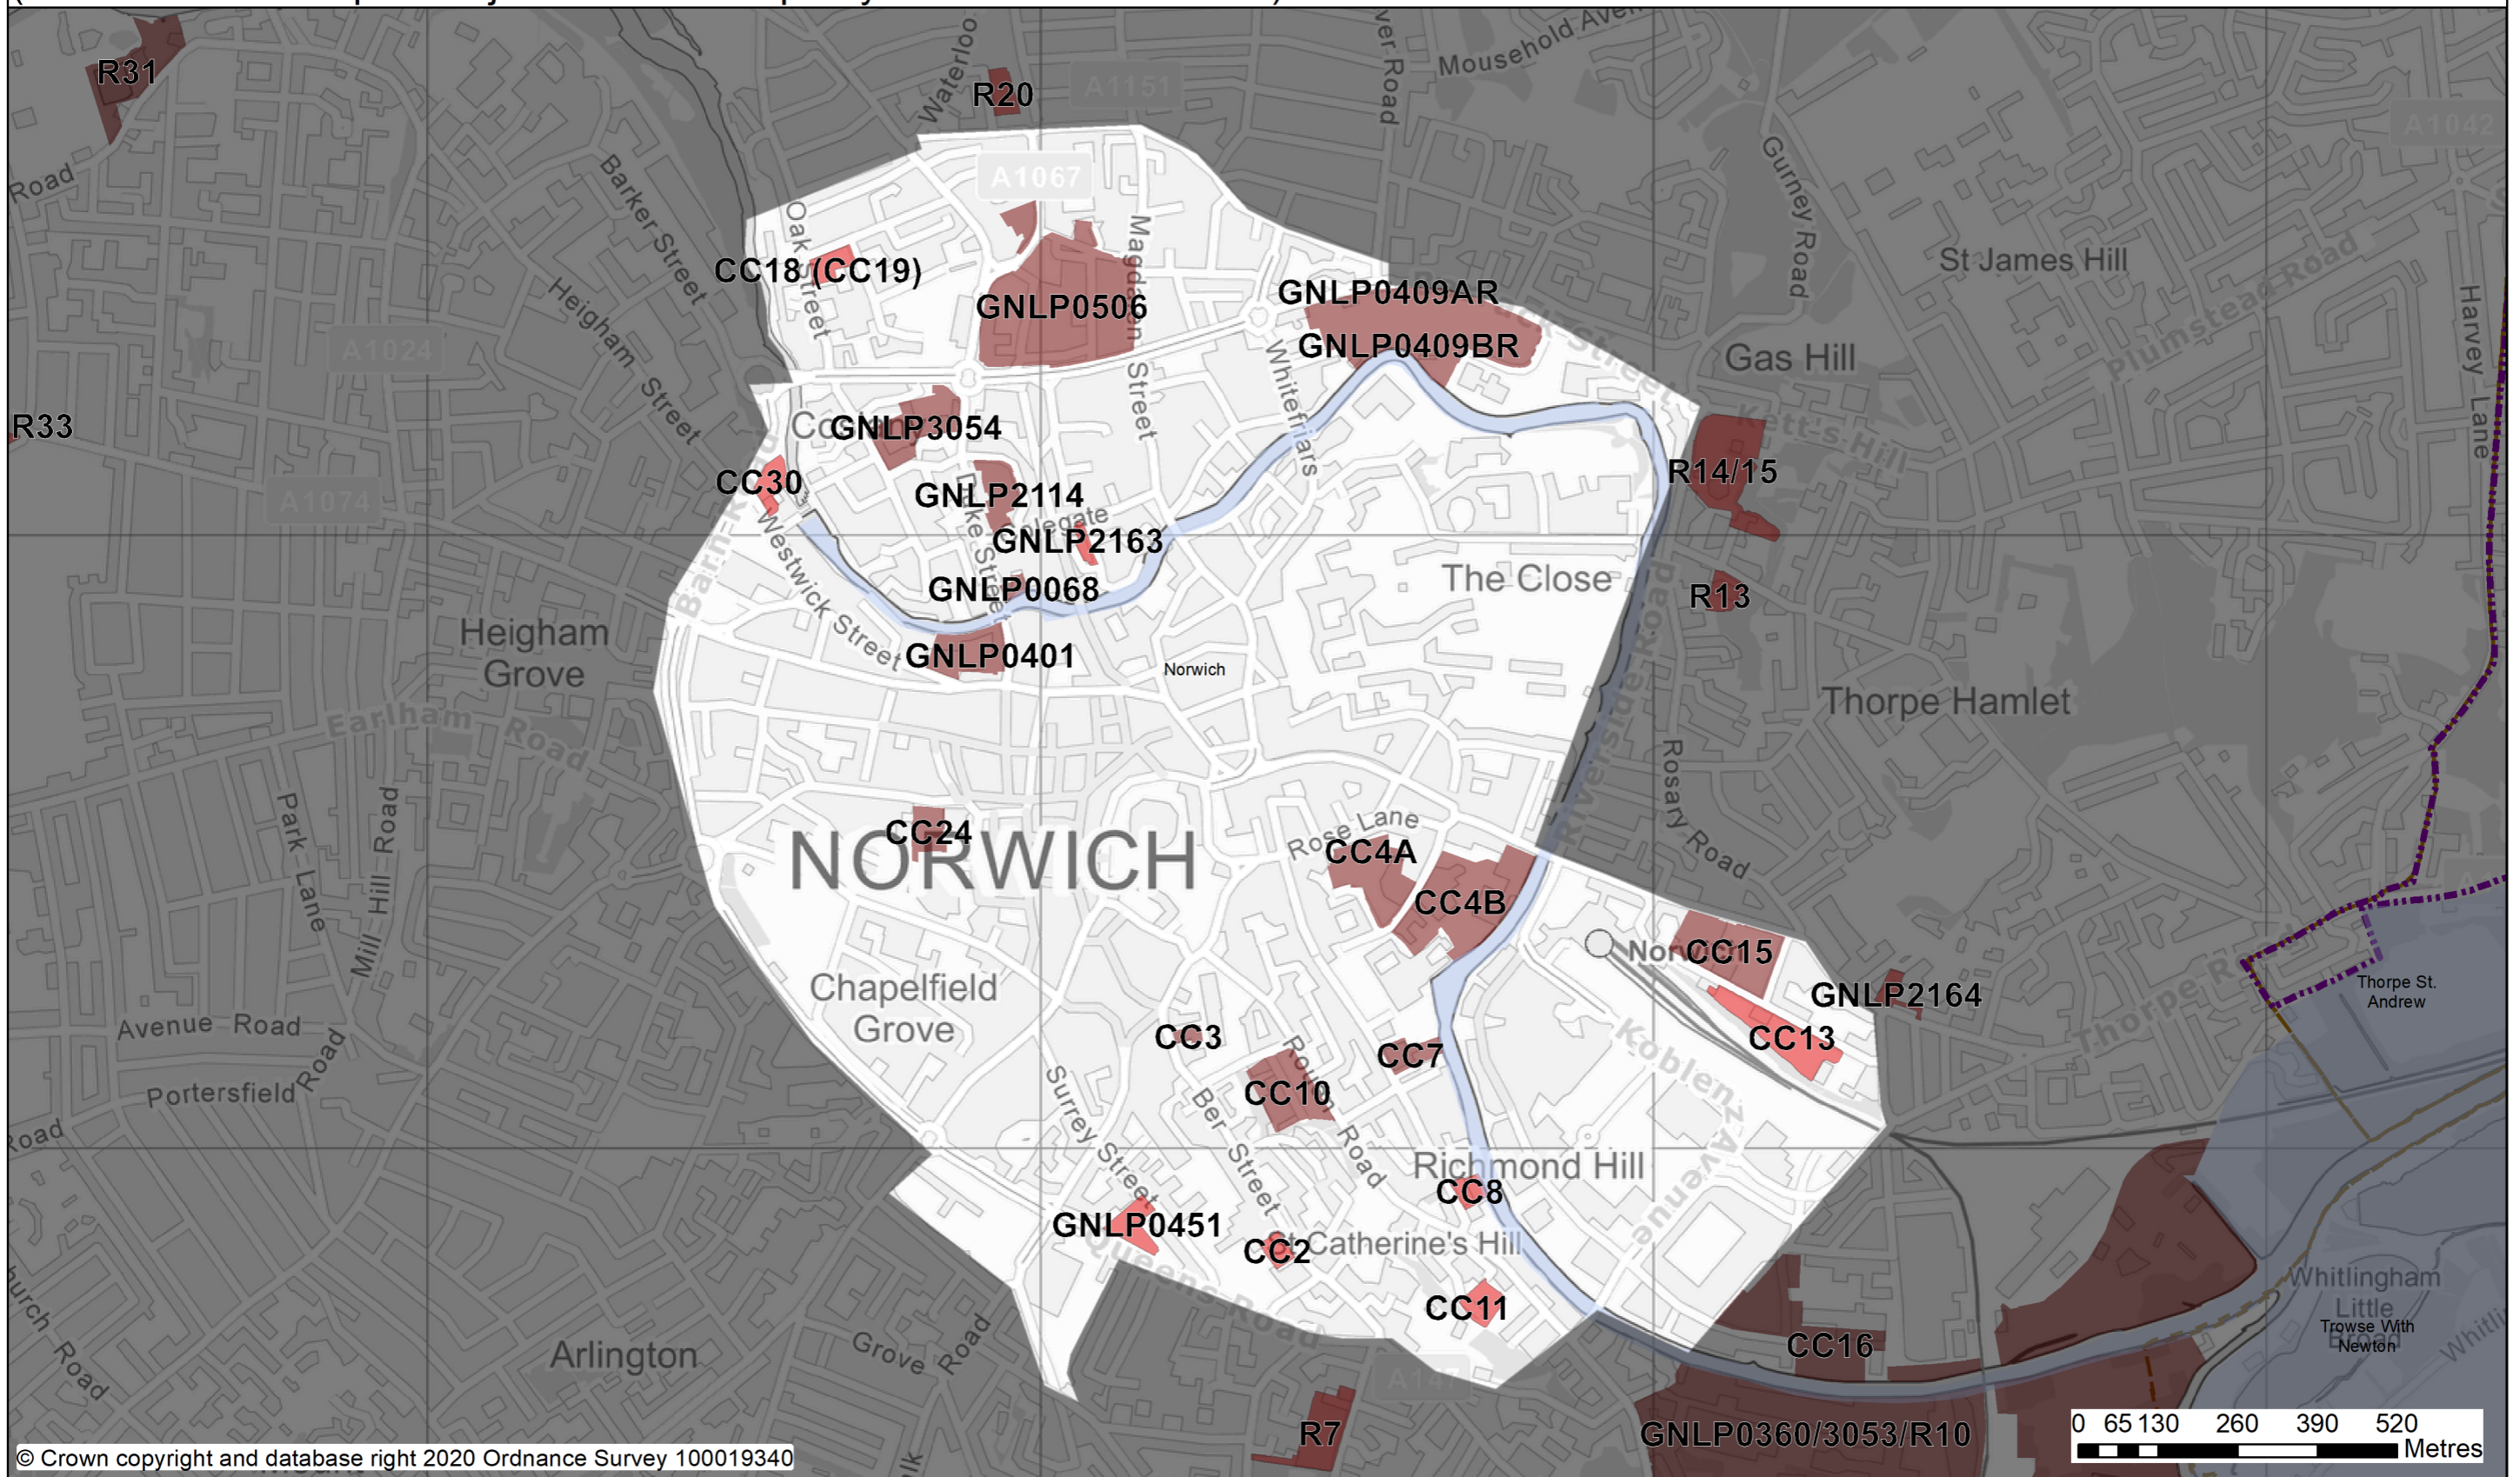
R31
R20
Waterloo
A1151
ver Road
Mousehold Ave
A1042
Road
A1067
Oak Street
Barker Street
Magdalen Street
Gurney Road
CC18 (CC19)
GNLP0506
St James Hill
Heigham Street
GNLP0409AR
A1024
GNLP0409BR
Gas Hill
Plumstead Road
Harvey Lane
R33
GNLP3054
Whitefriars
CC30
R14/15
A1074
GNLP2114
Kett's Hill
GNLP2163
Westwick Street
GNLP0068
The Close
R13
Heigham Grove
GNLP0401
Norwich
Riverside Road
Thorpe Hamlet
Earlham Road
Rosary Road
Park Lane
Mill Hill Road
CC24
Rose Lane
CC4A
NORWICH
CC4B
CC15
GNLP2164
Thorpe St. Andrew
Chapelfield Grove
Avenue Road
CC3
CC7
CC13
Thorpe Road
Portersfield Road
Surrey Street
CC10
Koblenz Avenue
Road
Ber Street
Richmond Hill
CC8
GNLP0451
CC2
Catherine's Hill
Whitlingham Little
Trowse With Newton
CC11
Church Road
CC16
Arlington
Grove Road
R7
GNLP0360/3053/R10
© Crown copyright and database right 2020 Ordnance Survey 100019340
0 65 130 260 390 520
Metres